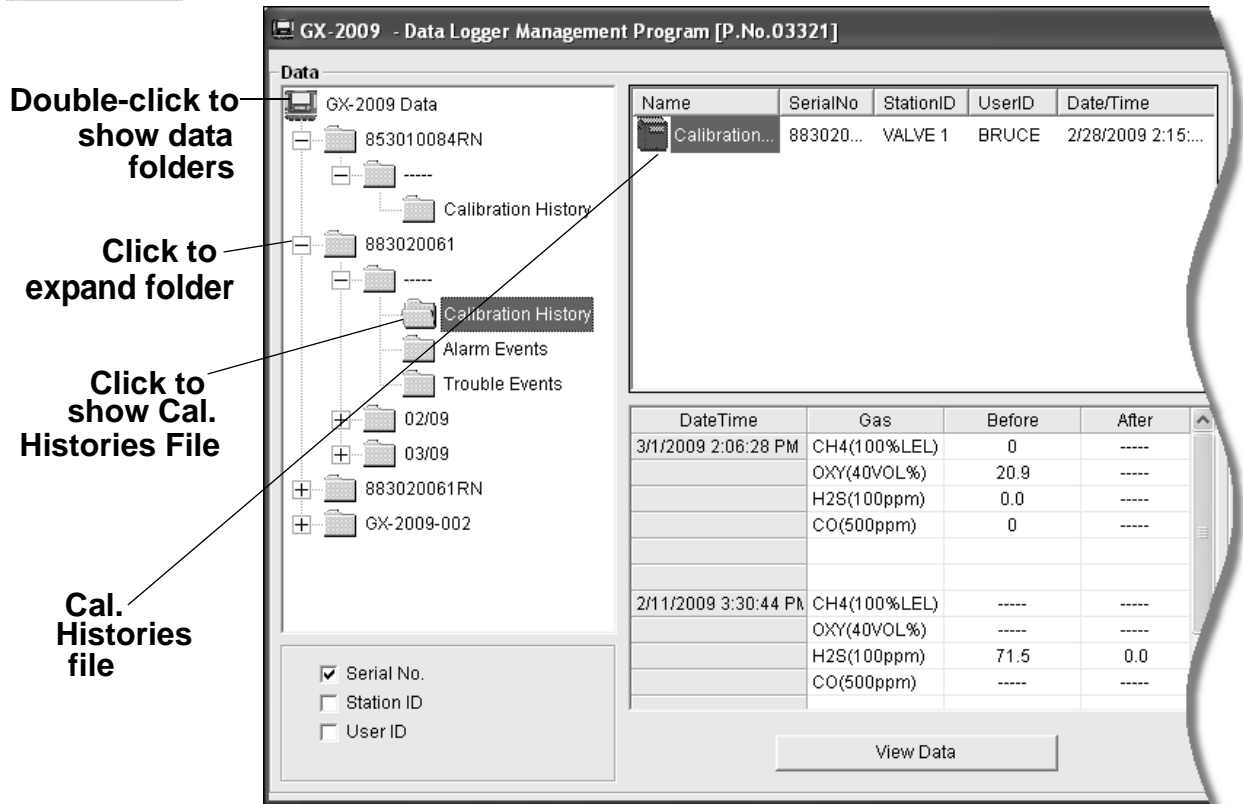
GX-2009 - Data Logger Management Program [P.No.03321]

Data

Double-click to show data folders

Click to expand folder

Click to show Cal. Histories File

Cal. Histories file

GX-2009 Data
853010084RN
-----
Calibration History
883020061
-----
Calibration History
Alarm Events
Trouble Events
02/09
03/09
883020061RN
GX-2009-002

| Name | SerialNo | StationID | UserID | Date/Time |
|---|---|---|---|---|
| Calibration... | 883020... | VALVE 1 | BRUCE | 2/28/2009 2:15:... |

| DateTime | Gas | Before | After |
|---|---|---|---|
| 3/1/2009 2:06:28 PM | CH4(100%LEL) | 0 | ----- |
| | OXY(40VOL%) | 20.9 | ----- |
| | H2S(100ppm) | 0.0 | ----- |
| | CO(500ppm) | 0 | ----- |
| | | | |
| | | | |
| 2/11/2009 3:30:44 PM | CH4(100%LEL) | ----- | ----- |
| | OXY(40VOL%) | ----- | ----- |
| | H2S(100ppm) | 71.5 | 0.0 |
| | CO(500ppm) | ----- | ----- |

Serial No.
Station ID
User ID

View Data